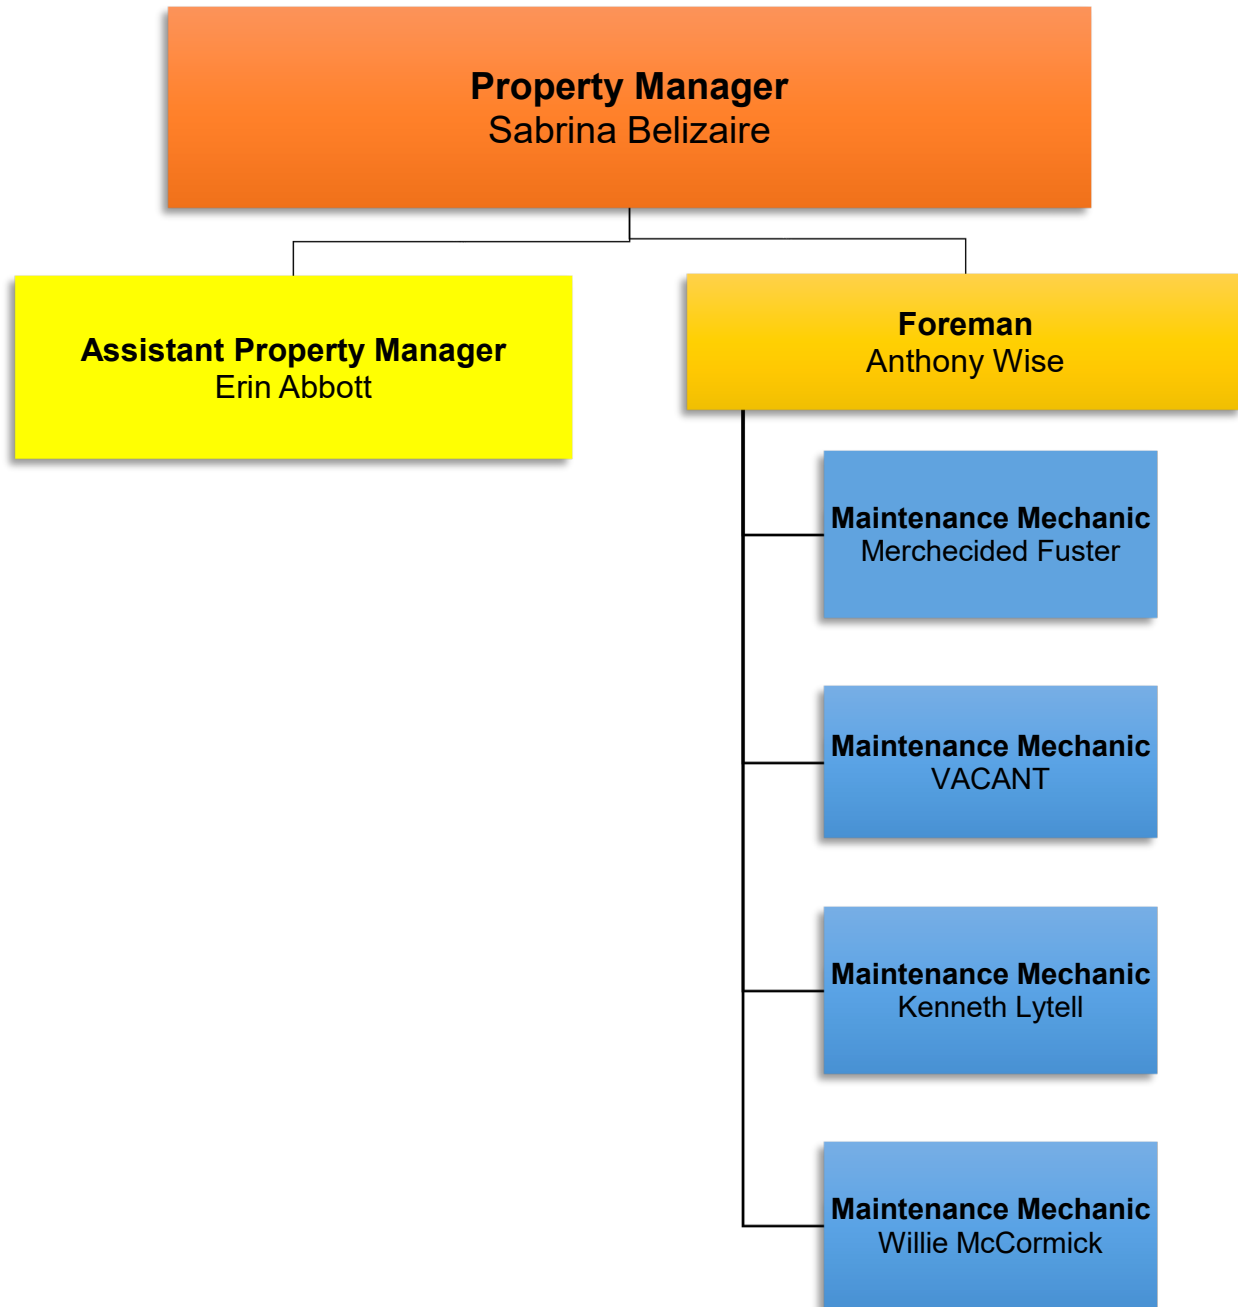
Property Manager
Sabrina Belizaire

Assistant Property Manager
Erin Abbott

Foreman
Anthony Wise

Maintenance Mechanic
Merchecided Fuster

Maintenance Mechanic
VACANT

Maintenance Mechanic
Kenneth Lytell

Maintenance Mechanic
Willie McCormick